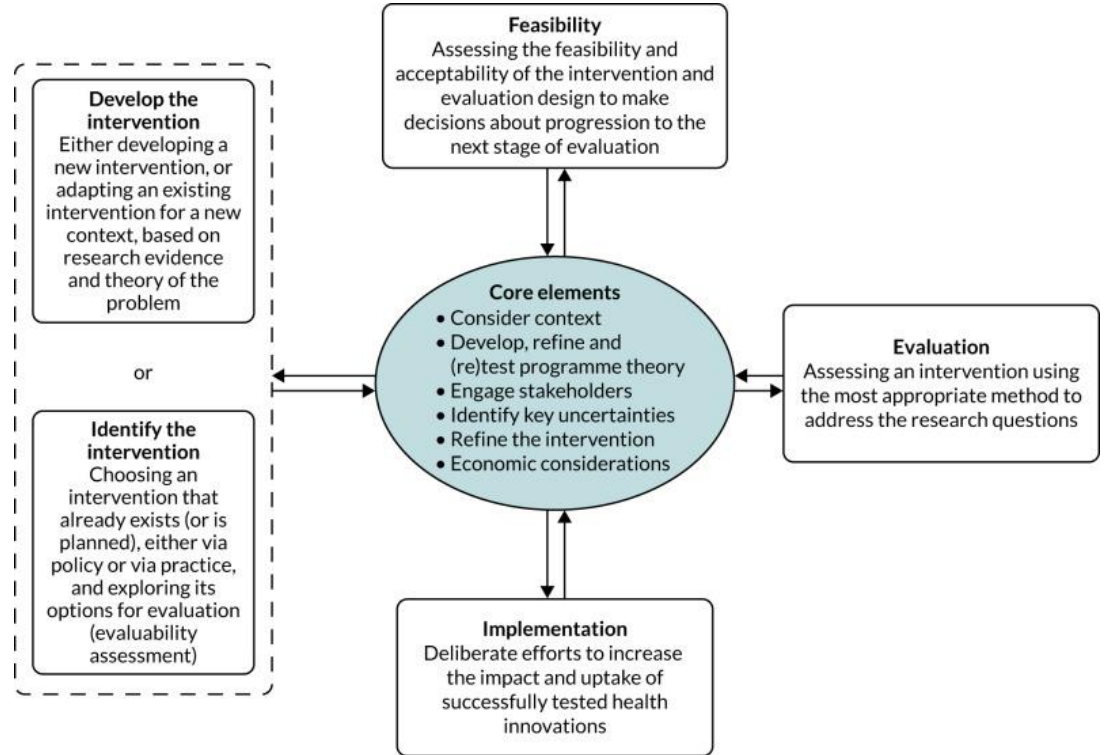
Develop the intervention
Either developing a new intervention, or adapting an existing intervention for a new context, based on research evidence and theory of the problem

or

Identify the intervention
Choosing an intervention that already exists (or is planned), either via policy or via practice, and exploring its options for evaluation (evaluability assessment)

Feasibility
Assessing the feasibility and acceptability of the intervention and evaluation design to make decisions about progression to the next stage of evaluation

Core elements
• Consider context
• Develop, refine and (re)test programme theory
• Engage stakeholders
• Identify key uncertainties
• Refine the intervention
• Economic considerations

Evaluation
Assessing an intervention using the most appropriate method to address the research questions

Implementation
Deliberate efforts to increase the impact and uptake of successfully tested health innovations